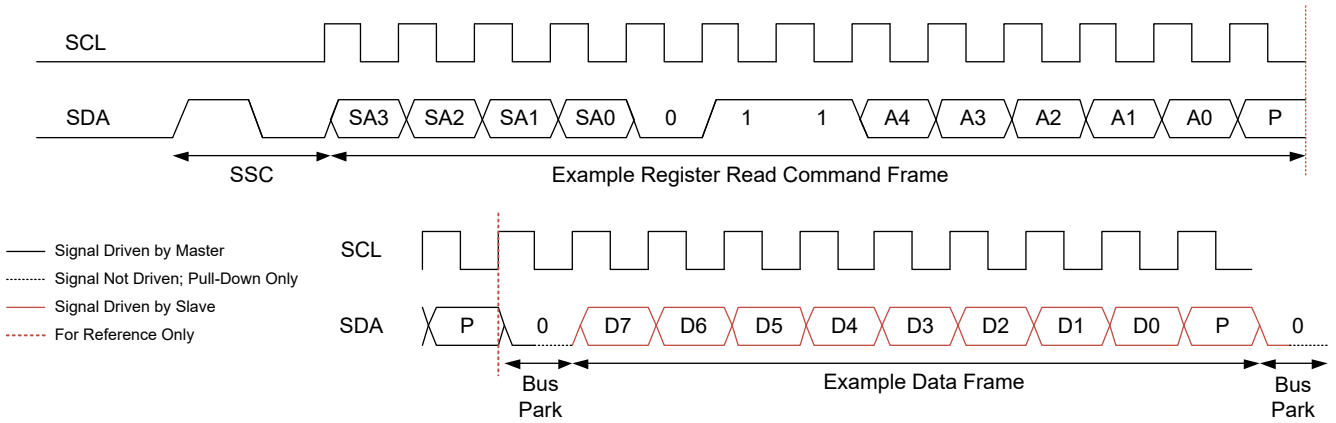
SCL

SDA SA3 SA2 SA1 SA0 0 1 1 A4 A3 A2 A1 A0 P

SSC

Example Register Read Command Frame

Signal Driven by Master
Signal Not Driven; Pull-Down Only
Signal Driven by Slave
For Reference Only

SCL

SDA P 0 D7 D6 D5 D4 D3 D2 D1 D0 P 0

Bus Park

Example Data Frame

Bus Park